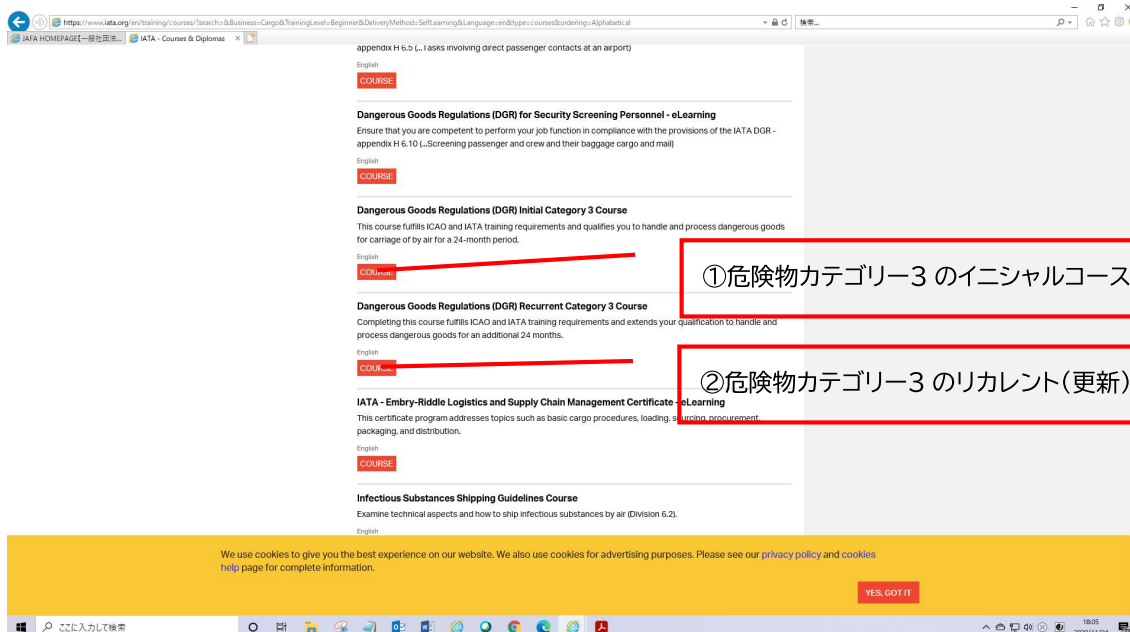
https://www.iata.org/en/training/courses/?search=&Business=Cargo&TrainingLevel=Beginner&DeliveryMethod=SelfLearning&Language=en&type=courses&ordering=Alphabetical

検索...

JAFA HOMEPAGE【一般社団法... IATA - Courses & Diplomas

appendix H 6.5 (...Tasks involving direct passenger contacts at an airport)

English

COURSE

Dangerous Goods Regulations (DGR) for Security Screening Personnel - eLearning

Ensure that you are competent to perform your job function in compliance with the provisions of the IATA DGR - appendix H 6.10 (...Screening passenger and crew and their baggage cargo and mail)

English

COURSE

Dangerous Goods Regulations (DGR) Initial Category 3 Course

This course fulfills ICAO and IATA training requirements and qualifies you to handle and process dangerous goods for carriage of by air for a 24-month period.

English

COURSE

①危険物カテゴリー3 のイニシャルコース

Dangerous Goods Regulations (DGR) Recurrent Category 3 Course

Completing this course fulfills ICAO and IATA training requirements and extends your qualification to handle and process dangerous goods for an additional 24 months.

English

COURSE

②危険物カテゴリー3 のリカレント(更新)

IATA - Embry-Riddle Logistics and Supply Chain Management Certificate - eLearning

This certificate program addresses topics such as basic cargo procedures, loading, sourcing, procurement, packaging, and distribution.

English

COURSE

Infectious Substances Shipping Guidelines Course

Examine technical aspects and how to ship infectious substances by air (Division 6.2).

English

We use cookies to give you the best experience on our website. We also use cookies for advertising purposes. Please see our privacy policy and cookies help page for complete information.

YES, GOT IT

ここに入力して検索

18:05
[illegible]